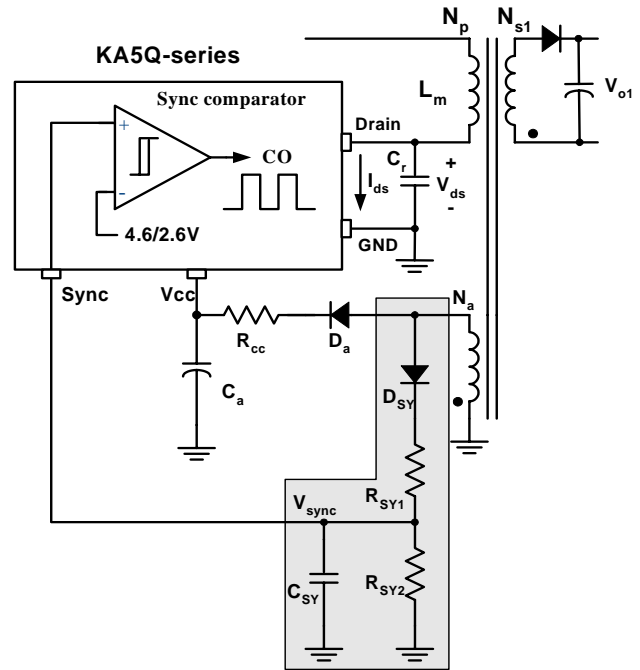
KA5Q-series

Sync comparator

+

-

CO

4.6/2.6V

Drain

GND

$N_p$

$N_{s1}$

$L_m$

$V_{o1}$

$C_r$

$I_{ds}$

+

$V_{ds}$

-

Sync

Vcc

$R_{cc}$

$D_a$

$N_a$

$C_a$

$D_{SY}$

$V_{sync}$

$R_{SY1}$

$R_{SY2}$

$C_{SY}$